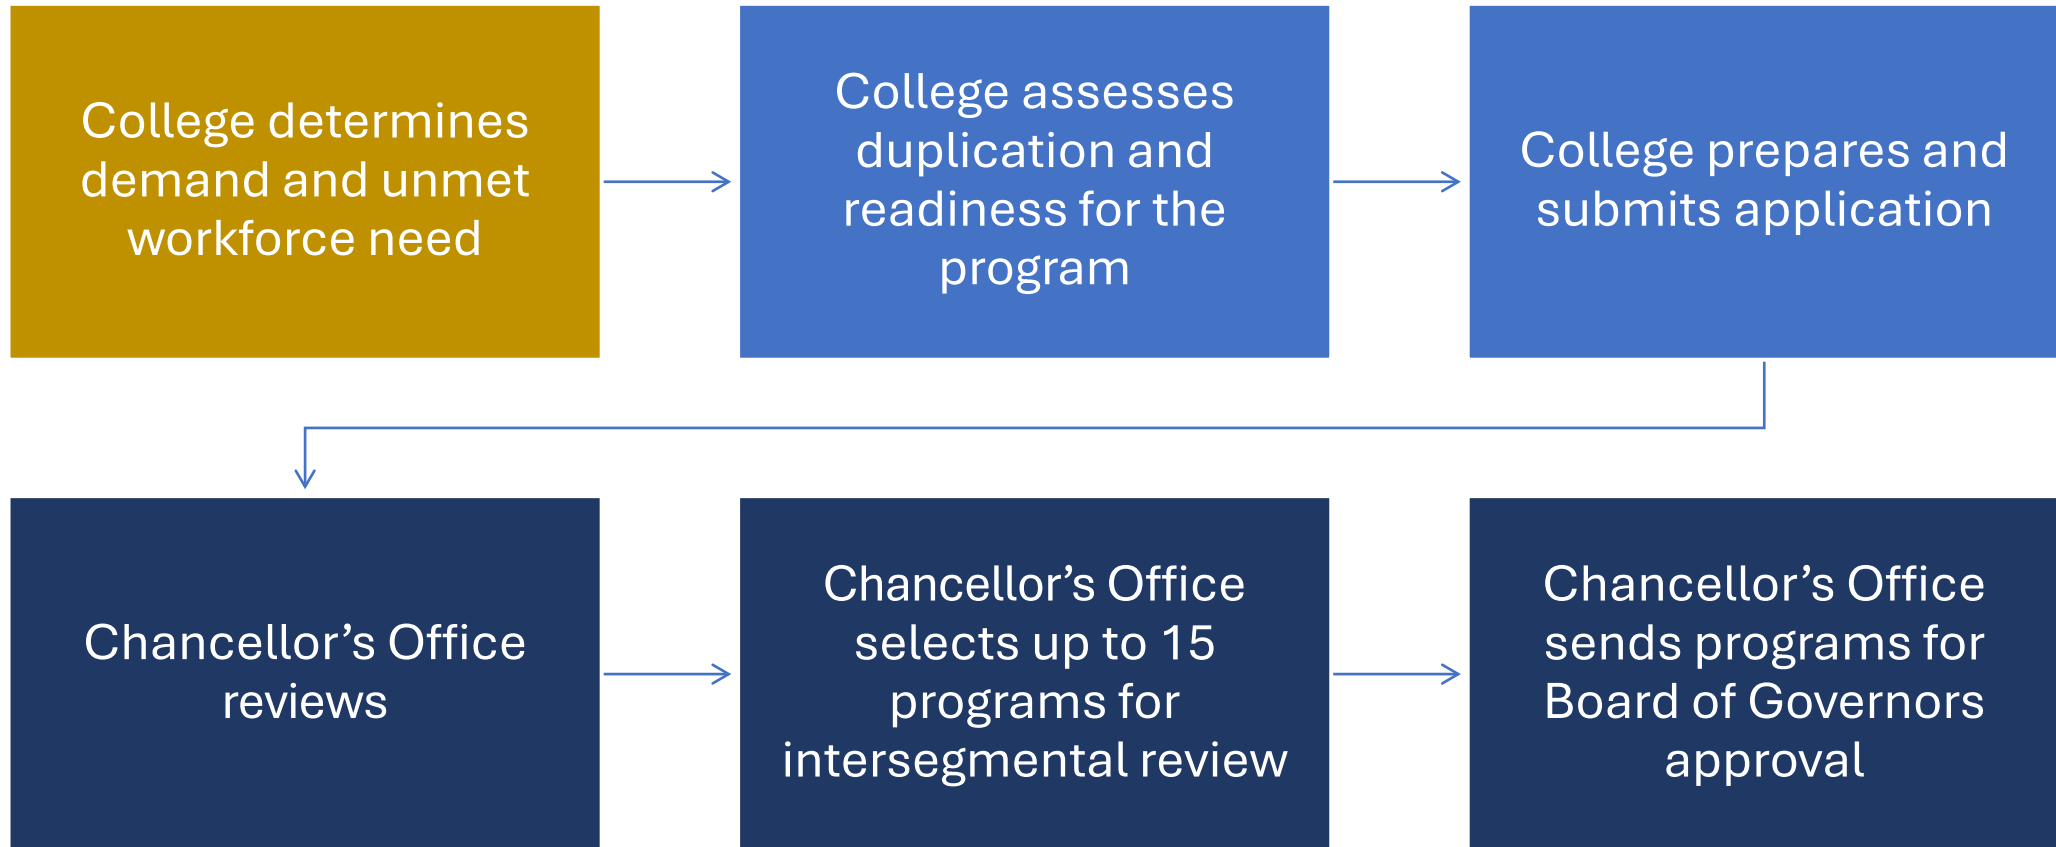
College determines demand and unmet workforce need

College assesses duplication and readiness for the program

College prepares and submits application

Chancellor’s Office reviews

Chancellor’s Office selects up to 15 programs for intersegmental review

Chancellor’s Office sends programs for Board of Governors approval